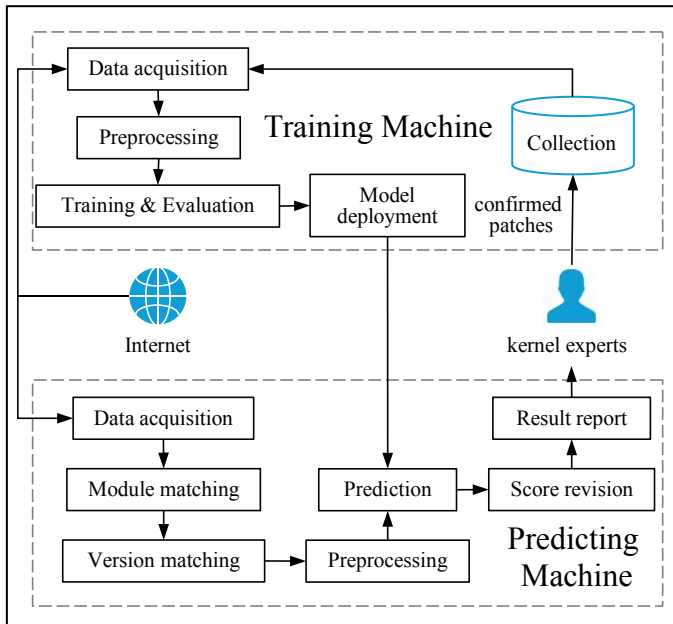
Data acquisition
Preprocessing
Training Machine
Collection
Training & Evaluation
Model deployment
confirmed patches
Internet
kernel experts
Data acquisition
Result report
Module matching
Prediction
Score revision
Version matching
Preprocessing
Predicting Machine